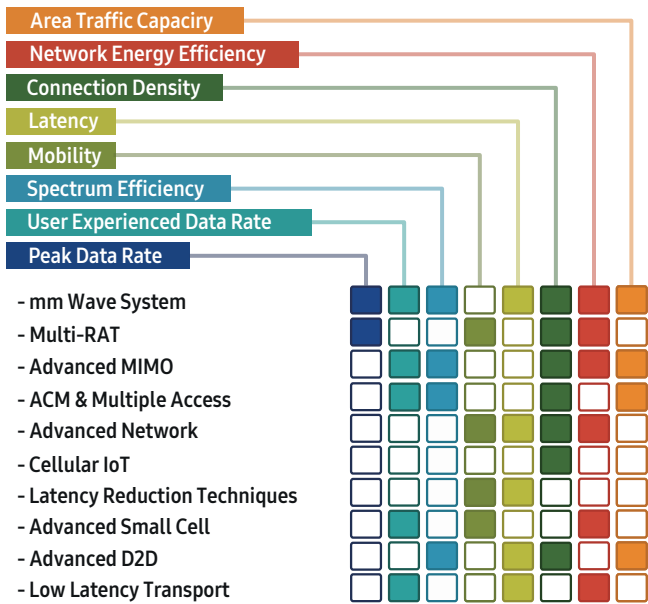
Area Traffic Capacity
Network Energy Efficiency
Connection Density
Latency
Mobility
Spectrum Efficiency
User Experienced Data Rate
Peak Data Rate

- mm Wave System
- Multi-RAT
- Advanced MIMO
- ACM & Multiple Access
- Advanced Network
- Cellular IoT
- Latency Reduction Techniques
- Advanced Small Cell
- Advanced D2D
- Low Latency Transport